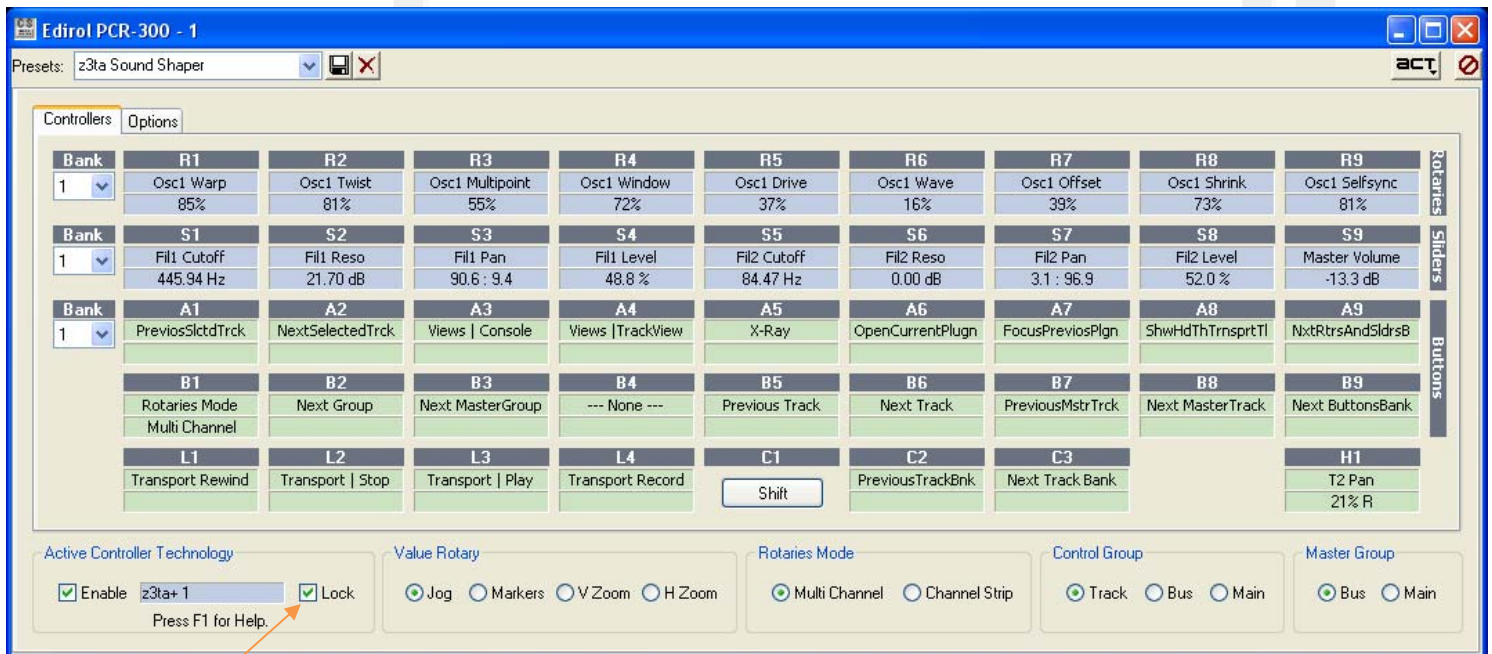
Edirol PCR-300 - 1

Presets: z3ta Sound Shaper

ACT

Controllers Options

Bank
1

| R1 | R2 | R3 | R4 | R5 | R6 | R7 | R8 | R9 |
|---|---|---|---|---|---|---|---|---|
| Osc1 Warp | Osc1 Twist | Osc1 Multipoint | Osc1 Window | Osc1 Drive | Osc1 Wave | Osc1 Offset | Osc1 Shrink | Osc1 Selfsync |
| 85% | 81% | 55% | 72% | 37% | 16% | 39% | 73% | 81% |

Rotaries

Bank
1

| S1 | S2 | S3 | S4 | S5 | S6 | S7 | S8 | S9 |
|---|---|---|---|---|---|---|---|---|
| Fil1 Cutoff | Fil1 Reso | Fil1 Pan | Fil1 Level | Fil2 Cutoff | Fil2 Reso | Fil2 Pan | Fil2 Level | Master Volume |
| 445.94 Hz | 21.70 dB | 90.6 : 9.4 | 48.8 % | 84.47 Hz | 0.00 dB | 3.1 : 96.9 | 52.0 % | -13.3 dB |

Sliders

Bank
1

| A1 | A2 | A3 | A4 | A5 | A6 | A7 | A8 | A9 |
|---|---|---|---|---|---|---|---|---|
| PreviosSlctdTrck | NextSelectedTrck | Views \| Console | Views \|TrackView | X-Ray | OpenCurrentPlugn | FocusPreviosPlgn | ShwHdThTrnsprtTl | NxtRtrsAndSldrsB |

| B1 | B2 | B3 | B4 | B5 | B6 | B7 | B8 | B9 |
|---|---|---|---|---|---|---|---|---|
| Rotaries Mode | Next Group | Next MasterGroup | --- None --- | Previous Track | Next Track | PreviousMstrTrck | Next MasterTrack | Next ButtonsBank |
| Multi Channel | | | | | | | | |

| L1 | L2 | L3 | L4 | C1 | C2 | C3 | H1 |
|---|---|---|---|---|---|---|---|
| Transport Rewind | Transport \| Stop | Transport \| Play | Transport Record | Shift | PreviousTrackBnk | Next Track Bank | T2 Pan |
| | | | | | | | 21% R |

Buttons

Active Controller Technology
Enable z3ta+ 1 Lock
Press F1 for Help.

Value Rotary
Jog Markers V Zoom H Zoom

Rotaries Mode
Multi Channel Channel Strip

Control Group
Track Bus Main

Master Group
Bus Main